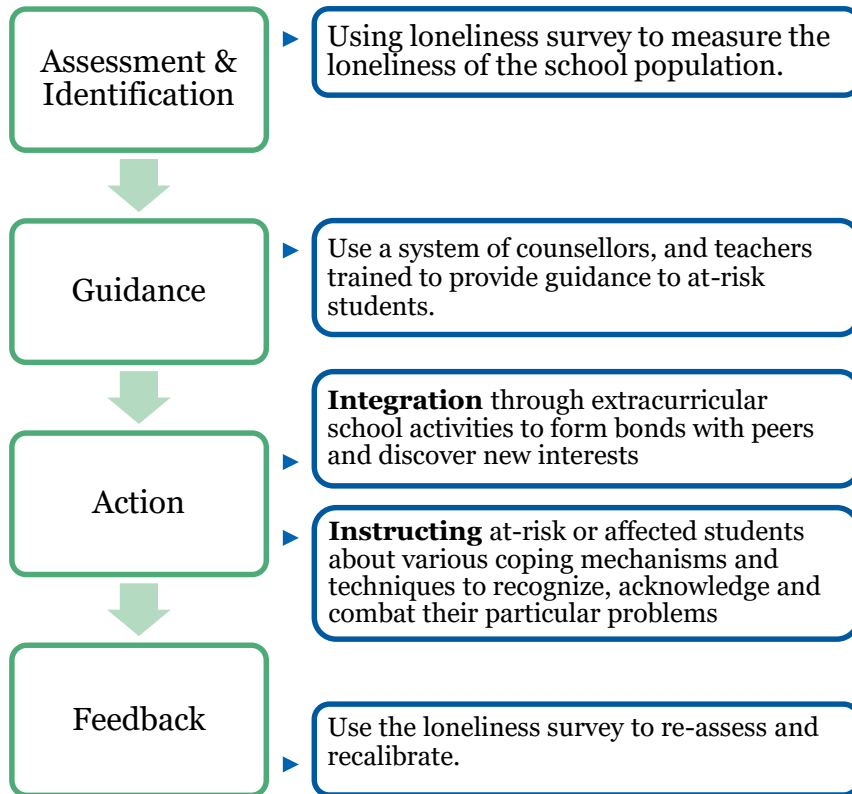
Assessment & Identification

Using loneliness survey to measure the loneliness of the school population.

Guidance

Use a system of counsellors, and teachers trained to provide guidance to at-risk students.

Action

**Integration** through extracurricular school activities to form bonds with peers and discover new interests

**Instructing** at-risk or affected students about various coping mechanisms and techniques to recognize, acknowledge and combat their particular problems

Feedback

Use the loneliness survey to re-assess and recalibrate.